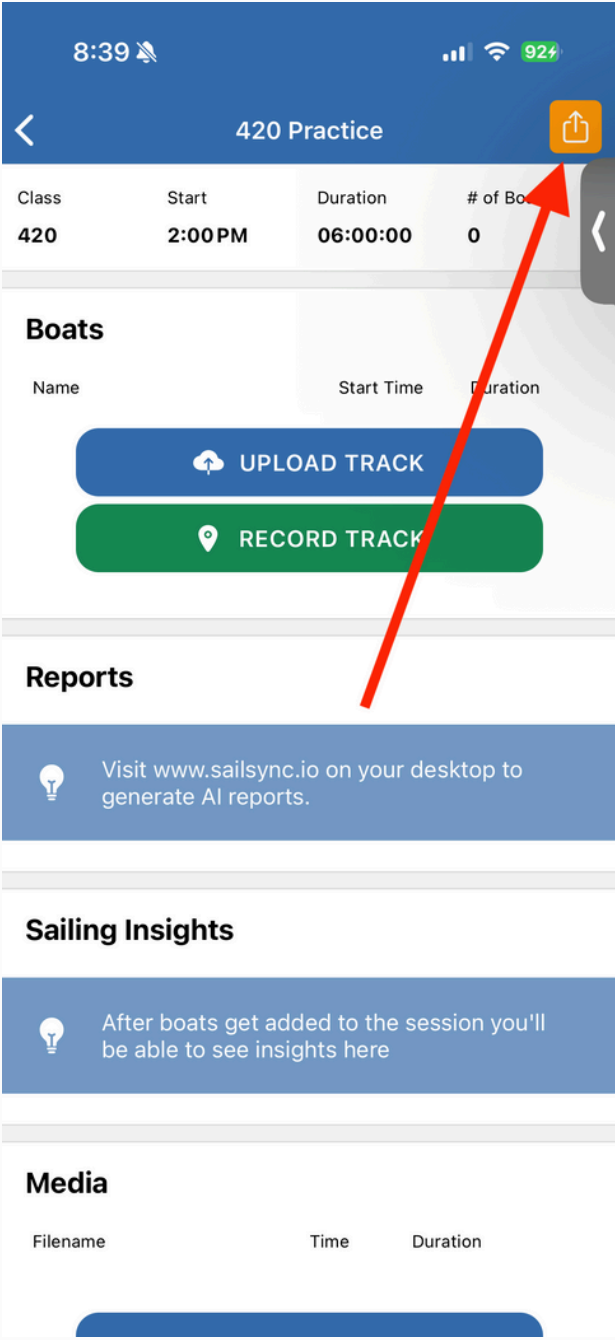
8:39

92

420 Practice

| Class | Start | Duration | # of Bo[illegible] |
|---|---|---|---|
| 420 | 2:00 PM | 06:00:00 | 0 |

Boats

Name | Start Time | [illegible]uration

UPLOAD TRACK

RECORD TRACK

Reports

Visit www.sailsync.io on your desktop to generate AI reports.

Sailing Insights

After boats get added to the session you'll be able to see insights here

Media

Filename | Time | Duration